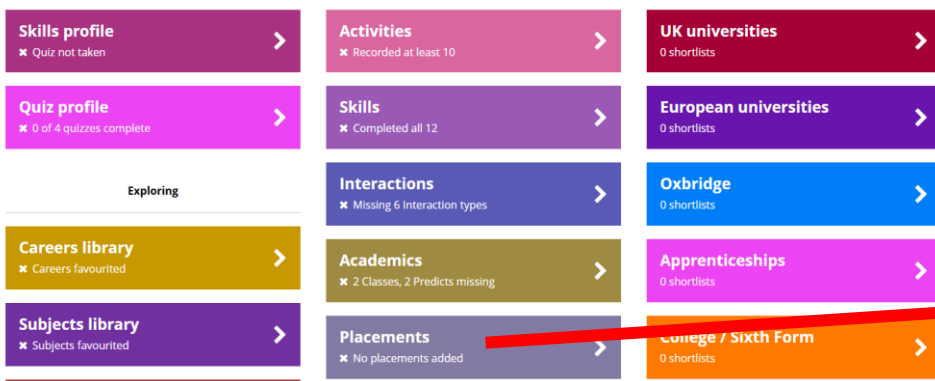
Skills profile
✖ Quiz not taken

Quiz profile
✖ 0 of 4 quizzes complete

Exploring

Careers library
✖ Careers favourited

Subjects library
✖ Subjects favourited

Activities
✖ Recorded at least 10

Skills
✖ Completed all 12

Interactions
✖ Missing 6 Interaction types

Academics
✖ 2 Classes, 2 Predicts missing

Placements
✖ No placements added

UK universities
0 shortlists

European universities
0 shortlists

Oxbridge
0 shortlists

Apprenticeships
0 shortlists

College / Sixth Form
0 shortlists